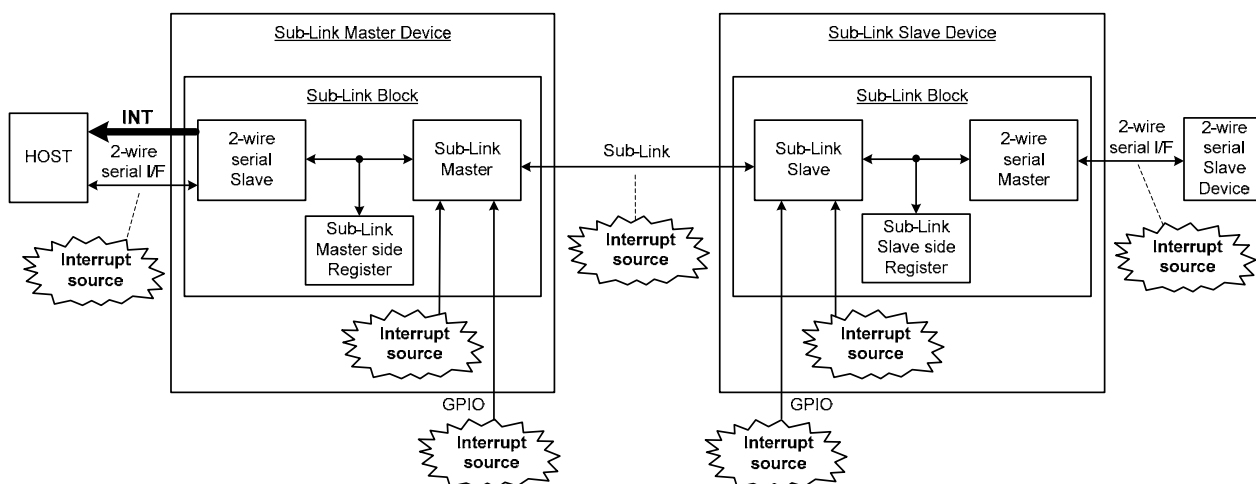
Sub-Link Master Device

Sub-Link Block

INT

HOST

2-wire serial I/F

2-wire serial Slave

Sub-Link Master

Sub-Link Master side Register

Interrupt source

Interrupt source

GPIO

Interrupt source

Sub-Link

Interrupt source

Sub-Link Slave Device

Sub-Link Block

Sub-Link Slave

2-wire serial Master

Sub-Link Slave side Register

Interrupt source

GPIO

Interrupt source

2-wire serial I/F

2-wire serial Slave Device

Interrupt source